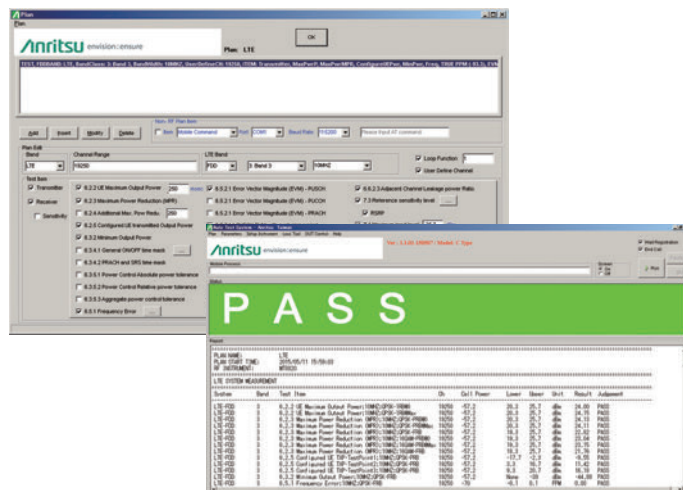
Plan

Plan

Anritsu envision:ensure

Plan: LTE

OK

TEST, FDDBAND: LTE, BandClass: 3 Band 3, BandWidth: 10MHZ, UserDefineCh: 19250, ITEM: Transmitter, MaxPwr, MaxPwrMPR, ConfiguredUEPwr, MinPwr, Freq, TRGB PPM | 513, CH

Add  Insert  Modify  Delete

Non-RF Plan Item
Item  Mobile Command  Port  COM1  Baud Rate  115200  Please input AT command

Plan Edit
Band
LTE

Channel Range
19250

LTE Band
FDD  3: Band 3  10MHZ

Loop Function  1
User Define Channel

Test Item
Transmitter
Receiver
Sensitivity

6.2.2 UE Maximum Output Power  250  msec
6.2.3 Maximum Power Reduction (MPR)
6.2.4 Additional Max. Pow Redu.  850
6.2.5 Configured UE transmitted Output Power
6.3.2 Minimum Output Power
6.3.4.1 General ON/OFF time mask
6.3.4.2 PRACH and SRS time mask
6.3.5.1 Power Control Absolute power tolerance
6.3.5.2 Power Control Relative power tolerance
6.3.5.3 Aggregate power control tolerance
6.5.1 Frequency Error

6.5.2.1 Error Vector Magnitude (EVM) - PUSCH
6.5.2.1 Error Vector Magnitude (EVM) - PUCCH
6.5.2.1 Error Vector Magnitude (EVM) - PRACH

6.6.2.3 Adjacent Channel Leakage power Ratio
7.3 Reference sensitivity level
RSRP

Multi Test System - Version: Tester

Anritsu envision:ensure

Ver : 1.1.25 180507 / Model : Type

Wait Registration
End Call

Run

Status

P A S S

Report

PLAN NAME:  LTE
PLAN START TIME:  2015/05/11 15:59:03
RF INSTRUMENT:  MT8820

LTE SYSTEM MEASUREMENT

| System | Band | Test Item | Ch | Cell Power | Lower | Upper | Unit | Result | Judgement |
|---|---|---|---|---|---|---|---|---|---|
| LTE-FDD | 3 | 6.2.2 UE Maximum Output Power(10MHZ,QPSK-1RB) | 19250 | -57.2 | 20.3 | 25.7 | dBm | 24.69 | PASS |
| LTE-FDD | 3 | 6.2.2 UE Maximum Output Power(10MHZ,QPSK-1RBMax) | 19250 | -57.2 | 20.3 | 25.7 | dBm | 24.70 | PASS |
| LTE-FDD | 3 | 6.2.3 Maximum Power Reduction (MPR)(10MHZ,QPSK-PRB) | 19250 | -57.2 | 20.3 | 25.7 | dBm | 24.15 | PASS |
| LTE-FDD | 3 | 6.2.3 Maximum Power Reduction (MPR)(10MHZ,QPSK-PRBMax) | 19250 | -57.2 | 20.3 | 25.7 | dBm | 24.11 | PASS |
| LTE-FDD | 3 | 6.2.3 Maximum Power Reduction (MPR)(10MHZ,QPSK-FRB) | 19250 | -57.2 | 18.3 | 25.7 | dBm | 23.08 | PASS |
| LTE-FDD | 3 | 6.2.3 Maximum Power Reduction (MPR)(10MHZ,16QAM-PRB) | 19250 | -57.2 | 18.3 | 25.7 | dBm | 23.04 | PASS |
| LTE-FDD | 3 | 6.2.3 Maximum Power Reduction (MPR)(10MHZ,16QAM-PRBMax) | 19250 | -57.2 | 18.3 | 25.7 | dBm | 23.06 | PASS |
| LTE-FDD | 3 | 6.2.3 Maximum Power Reduction (MPR)(10MHZ,16QAM-FRB) | 19250 | -57.2 | 16.3 | 25.7 | dBm | 21.76 | PASS |
| LTE-FDD | 3 | 6.2.5 Configured UE TxP-TestPoint1(10MHZ,QPSK-FRB) | 19250 | -57.2 | -17.7 | -2.3 | dBm | -9.98 | PASS |
| LTE-FDD | 3 | 6.2.5 Configured UE TxP-TestPoint2(10MHZ,QPSK-FRB) | 19250 | -57.2 | 3.3 | 16.7 | dBm | 11.42 | PASS |
| LTE-FDD | 3 | 6.2.5 Configured UE TxP-TestPoint3(10MHZ,QPSK-FRB) | 19250 | -57.2 | 6.3 | 20.7 | dBm | 16.10 | PASS |
| LTE-FDD | 3 | 6.3.2 Minimum Output Power(10MHZ,QPSK-FRB) | 19250 | -57.2 | None | -39 | dBm | -44.89 | PASS |
| LTE-FDD | 3 | 6.5.1 Frequency Error(10MHZ,QPSK-FRB) | 19250 | -70 | -0.1 | 0.1 | PPM | 0.00 | PASS |